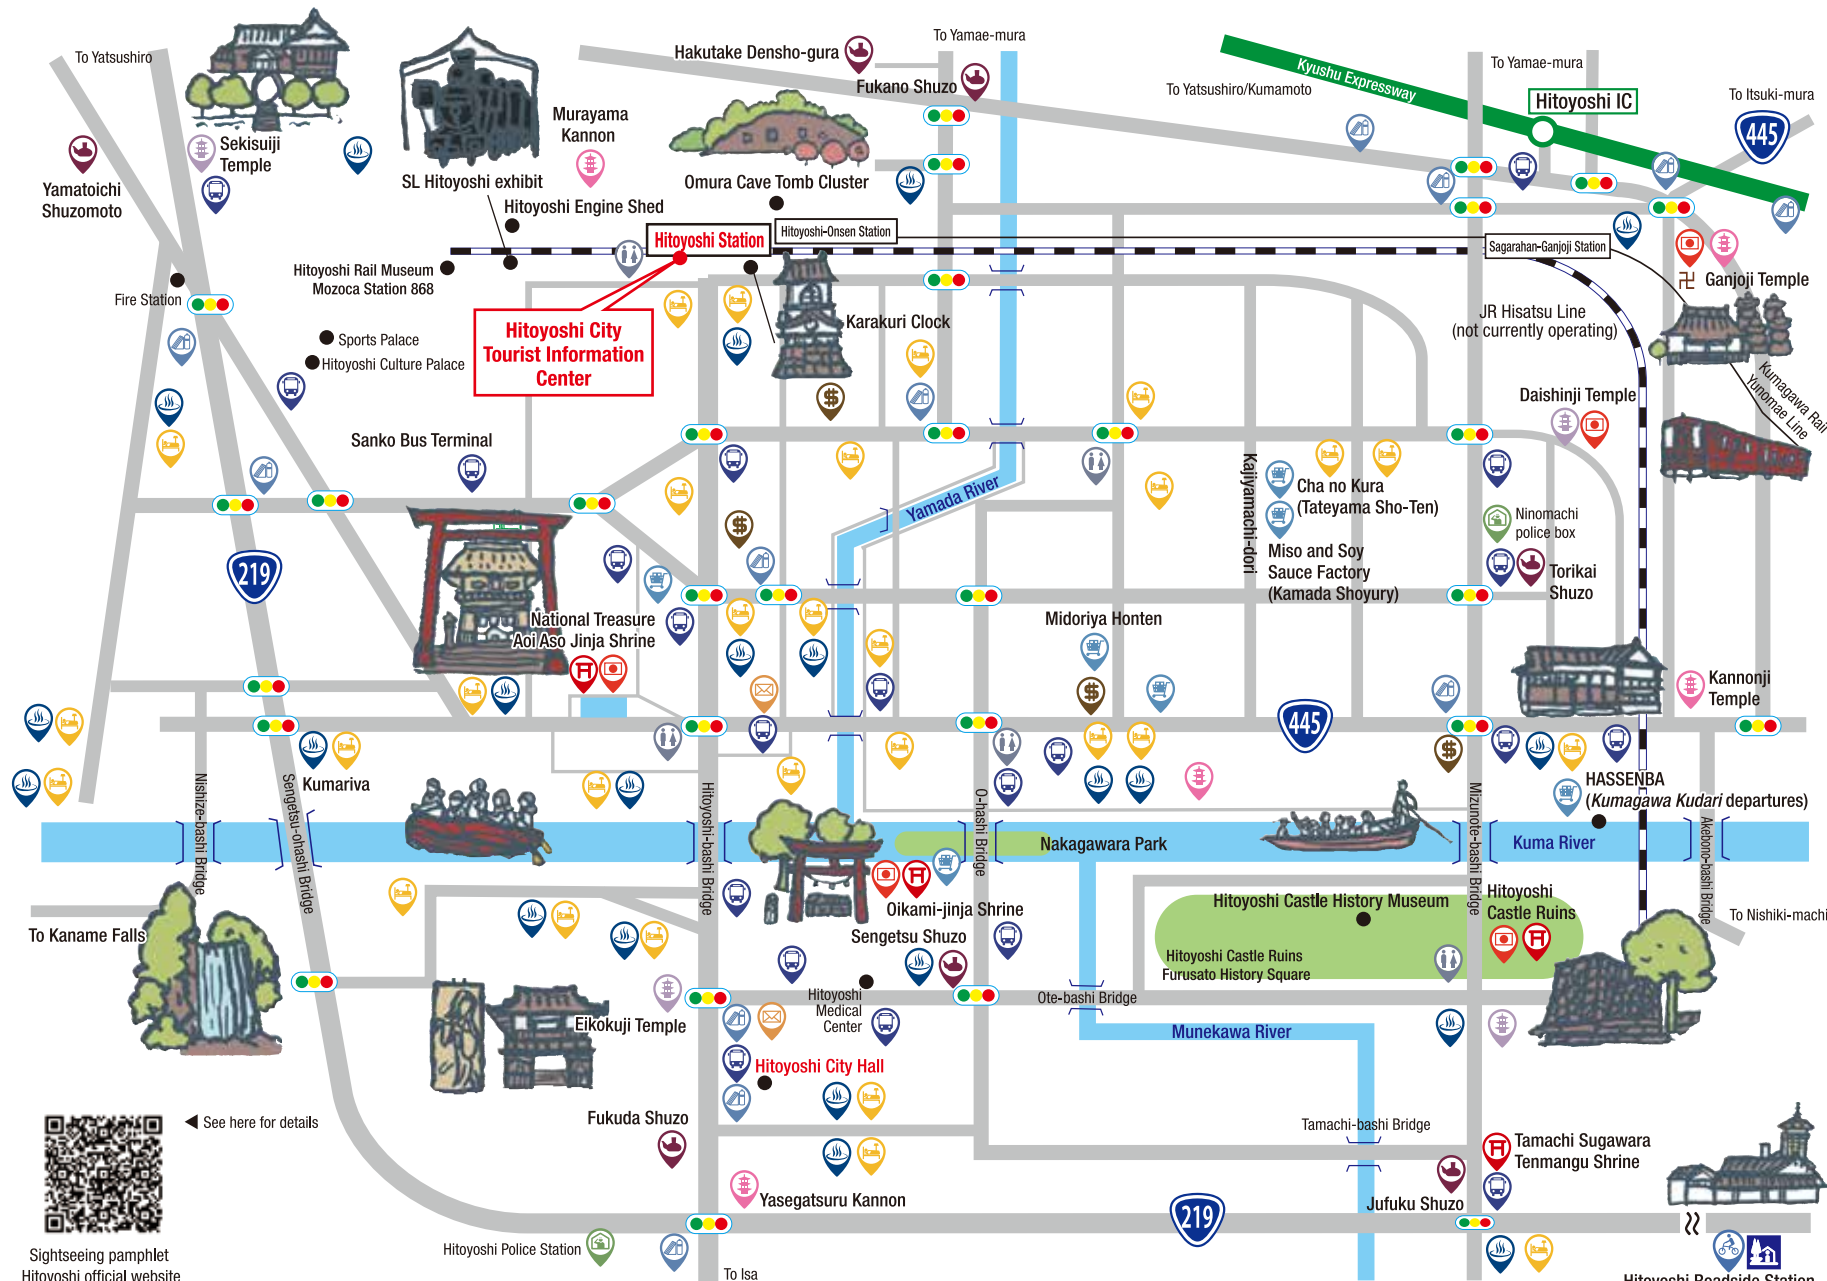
To Yatsushiro

Sekisuiji Temple

Yamatoichi Shuzomoto

SL Hitoyoshi exhibit

Murayama Kannon

Hakutake Densho-gura

Fukano Shuzo

To Yamae-mura

Omura Cave Tomb Cluster

Hitoyoshi Engine Shed

To Yatsushiro/Kumamoto

Kyushu Expressway

To Yamae-mura

Hitoyoshi IC

To Itsuki-mura

445

Hitoyoshi Station

Hitoyoshi-Onsen Station

Sagarahan-Ganjoji Station

Ganjoji Temple

Hitoyoshi Rail Museum Mozoca Station 868

Fire Station

Sports Palace

Hitoyoshi Culture Palace

Hitoyoshi City Tourist Information Center

Karakuri Clock

JR Hisatsu Line (not currently operating)

Kumagawa Railway Yunomae Line

Daishinji Temple

Sanko Bus Terminal

Yamada River

Kajiyamachi-dori

Cha no Kura (Tateyama Sho-Ten)

Ninomachi police box

Miso and Soy Sauce Factory (Kamada Shoyury)

Torikai Shuzo

219

National Treasure Aoi Aso Jinja Shrine

Midoriya Honten

Kannonji Temple

445

Kumariva

HASSENBA (Kumagawa Kudari departures)

Nishize-bashi Bridge

Sengetsu-ohashi Bridge

Hitoyoshi-bashi Bridge

O-hashi Bridge

Nakagawara Park

Mizunote-bashi Bridge

Kuma River

Aobono-bashi Bridge

To Kaname Falls

Oikami-jinja Shrine

Sengetsu Shuzo

Hitoyoshi Castle History Museum

Hitoyoshi Castle Ruins

To Nishiki-machi

Hitoyoshi Castle Ruins Furusato History Square

Eikokuji Temple

Hitoyoshi Medical Center

Ote-bashi Bridge

Munekawa River

Hitoyoshi City Hall

See here for details

Fukuda Shuzo

Tamachi-bashi Bridge

Tamachi Sugawara Tenmangu Shrine

Yasegatsuru Kannon

Jufuku Shuzo

219

Sightseeing pamphlet Hitoyoshi official website

Hitoyoshi Police Station

To Isa

Hitoyoshi Roadside Station